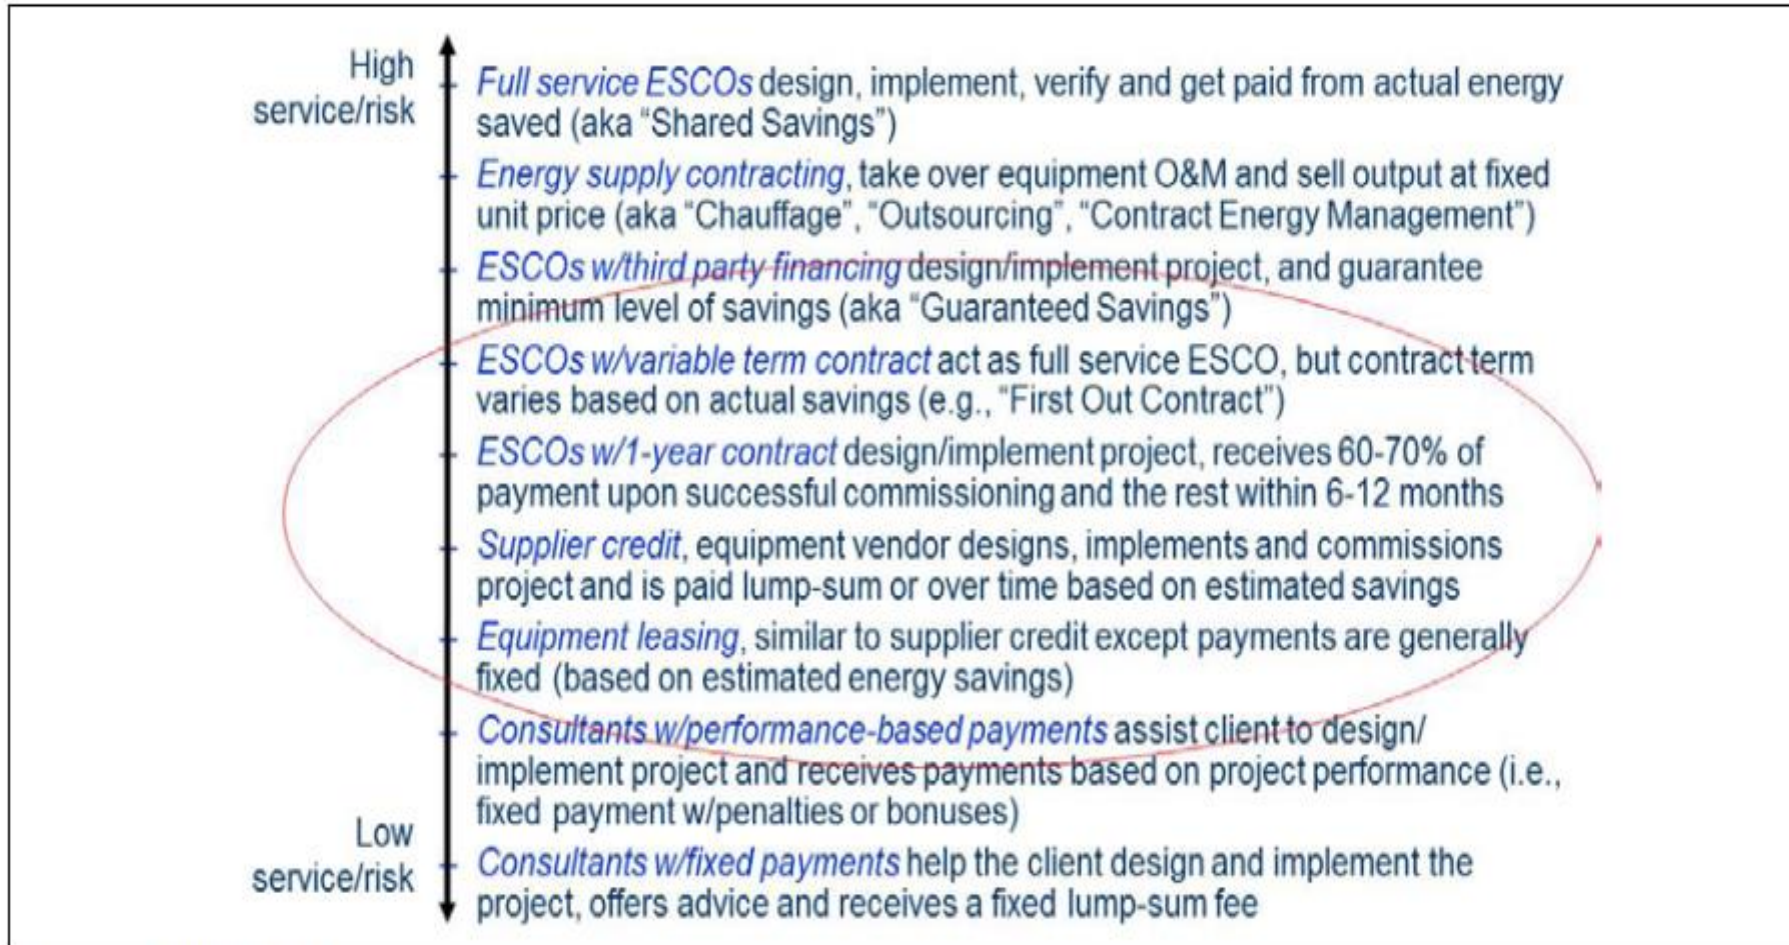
High service/risk

Full service ESCOs design, implement, verify and get paid from actual energy saved (aka "Shared Savings")

Energy supply contracting, take over equipment O&M and sell output at fixed unit price (aka "Chauffage", "Outsourcing", "Contract Energy Management")

ESCOs w/third party financing design/implement project, and guarantee minimum level of savings (aka "Guaranteed Savings")

ESCOs w/variable term contract act as full service ESCO, but contract term varies based on actual savings (e.g., "First Out Contract")

ESCOs w/1-year contract design/implement project, receives 60-70% of payment upon successful commissioning and the rest within 6-12 months

Supplier credit, equipment vendor designs, implements and commissions project and is paid lump-sum or over time based on estimated savings

Equipment leasing, similar to supplier credit except payments are generally fixed (based on estimated energy savings)

Consultants w/performance-based payments assist client to design/ implement project and receives payments based on project performance (i.e., fixed payment w/penalties or bonuses)

Low service/risk

Consultants w/fixed payments help the client design and implement the project, offers advice and receives a fixed lump-sum fee